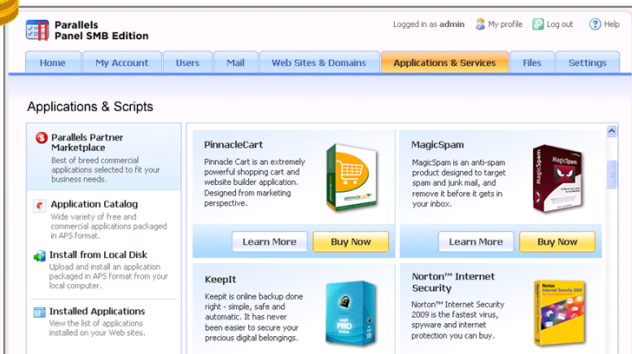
Parallels
Panel SMB Edition

Logged in as admin My profile Log out Help

Home My Account Users Mail Web Sites & Domains Applications & Services Files Settings

Applications & Scripts

Parallels Partner Marketplace
Best of breed commercial applications selected to fit your business needs.

Application Catalog
Wide variety of free and commercial applications packaged in APS format.

Install from Local Disk
Upload and install an application packaged in APS format from your local computer.

Installed Applications
View the list of applications installed on your Web sites.

PinnacleCart
Pinnacle Cart is an extremely powerful shopping cart and website builder application. Designed from marketing perspective.

Learn More Buy Now

MagicSpam
MagicSpam is an anti-spam product designed to target spam and junk mail, and remove it before it gets in your inbox.

Learn More Buy Now

KeepIt
Keepit is online backup done right - simple, safe and automatic. It has never been easier to secure your precious digital belongings.

Norton™ Internet Security
Norton™ Internet Security 2009 is the fastest virus, spyware and internet protection you can buy.